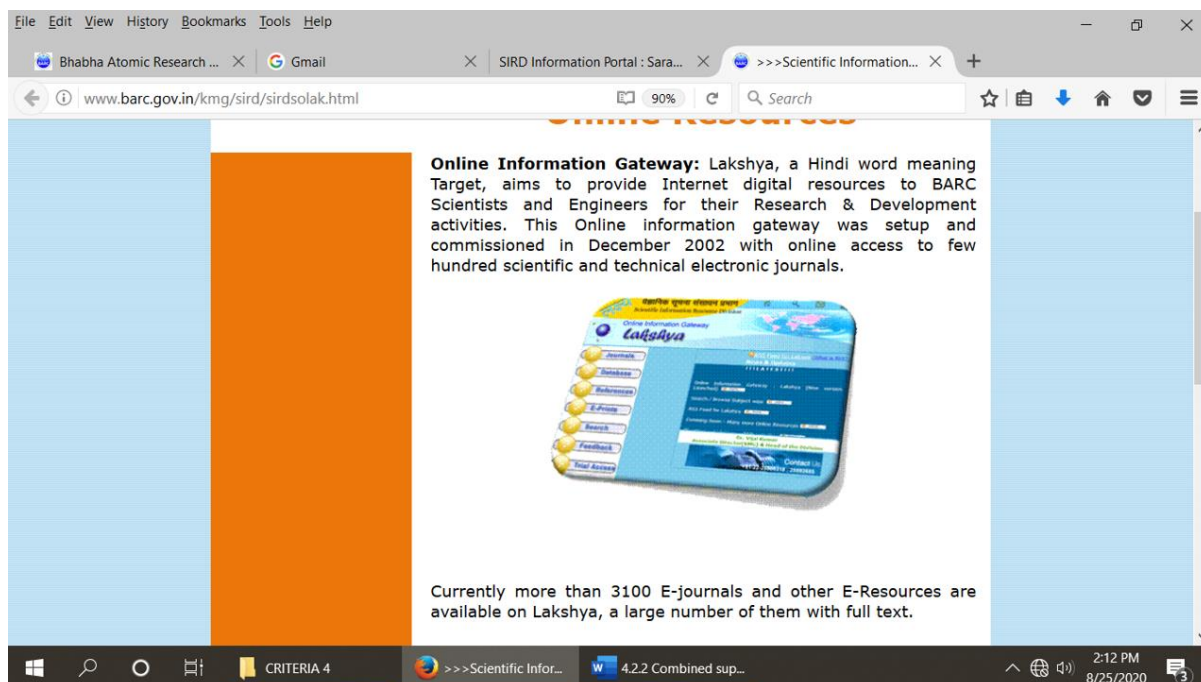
File Edit View History Bookmarks Tools Help

Bhabha Atomic Research ... ×
Gmail ×
SIRD Information Portal : Sara... ×
>>>Scientific Information... ×
+

www.barc.gov.in/kmg/sird/sirdsolak.html
90%
Search

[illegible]

**Online Information Gateway:** Lakshya, a Hindi word meaning Target, aims to provide Internet digital resources to BARC Scientists and Engineers for their Research & Development activities. This Online information gateway was setup and commissioned in December 2002 with online access to few hundred scientific and technical electronic journals.

वैज्ञानिक सूचना संसाधन प्रभाग
Scientific Information Resource Division
Online Information Gateway
Lakshya
Journals
Database
References
E-Prints
Search
Feedback
Trial Access
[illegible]
Contact Us

Currently more than 3100 E-journals and other E-Resources are available on Lakshya, a large number of them with full text.

CRITERIA 4
>>>Scientific Infor...
4.2.2 Combined sup...
2:12 PM
8/25/2020
3